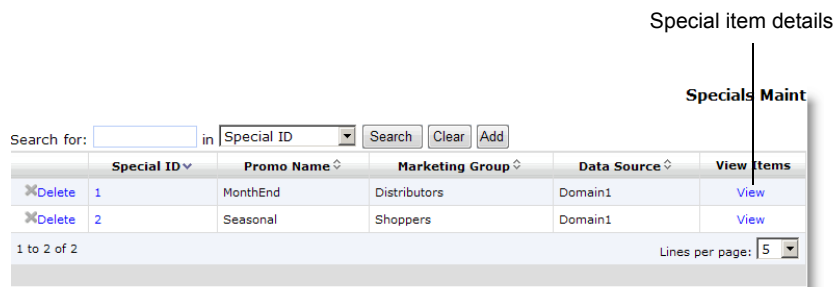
Special item details

Specials Maint

Search for: in Special ID Search Clear Add

| | Special ID | Promo Name | Marketing Group | Data Source | View Items |
|---|---|---|---|---|---|
| Delete | 1 | MonthEnd | Distributors | Domain1 | View |
| Delete | 2 | Seasonal | Shoppers | Domain1 | View |

1 to 2 of 2

Lines per page: 5